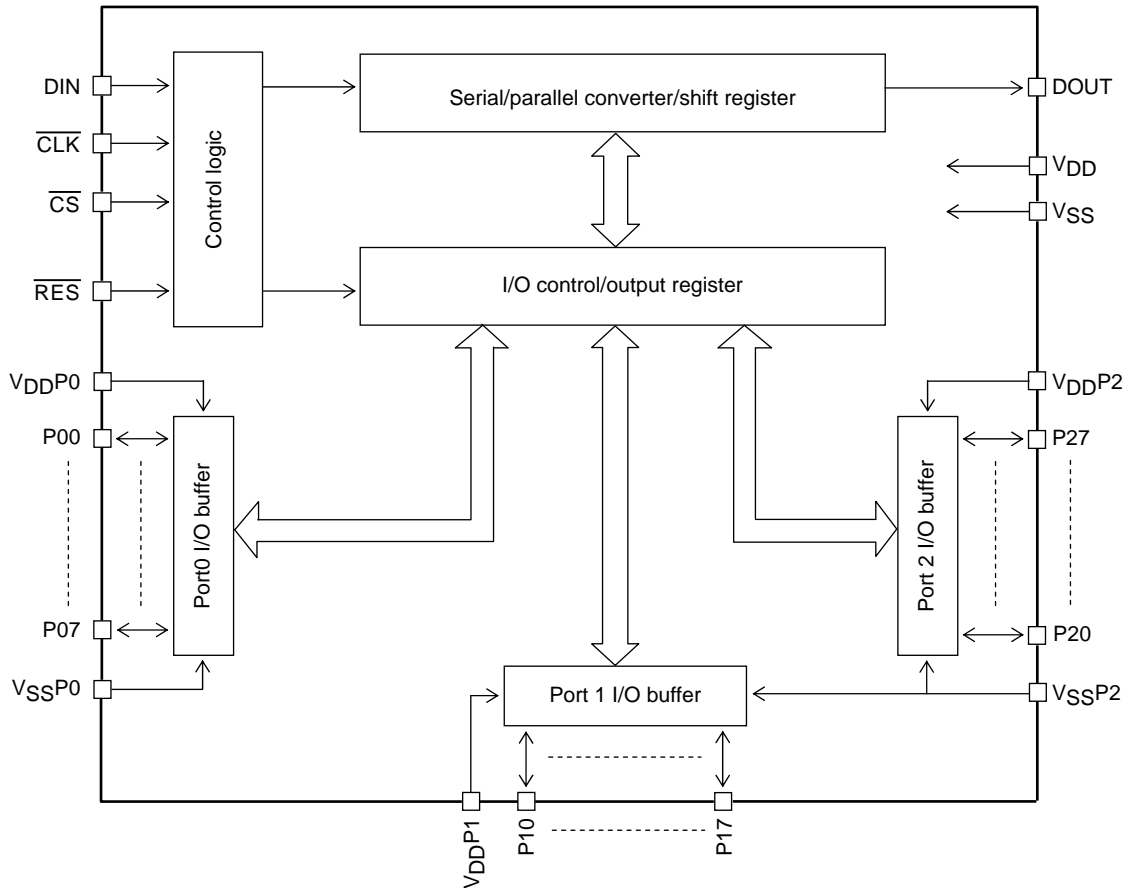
DIN

$\overline{CLK}$

$\overline{CS}$

$\overline{RES}$

Control logic

Serial/parallel converter/shift register

DOUT

$V_{DD}$

$V_{SS}$

I/O control/output register

$V_{DD}P0$

P00

P07

$V_{SS}P0$

Port0 I/O buffer

$V_{DD}P2$

P27

P20

$V_{SS}P2$

Port 2 I/O buffer

Port 1 I/O buffer

$V_{DD}P1$

P10

P17